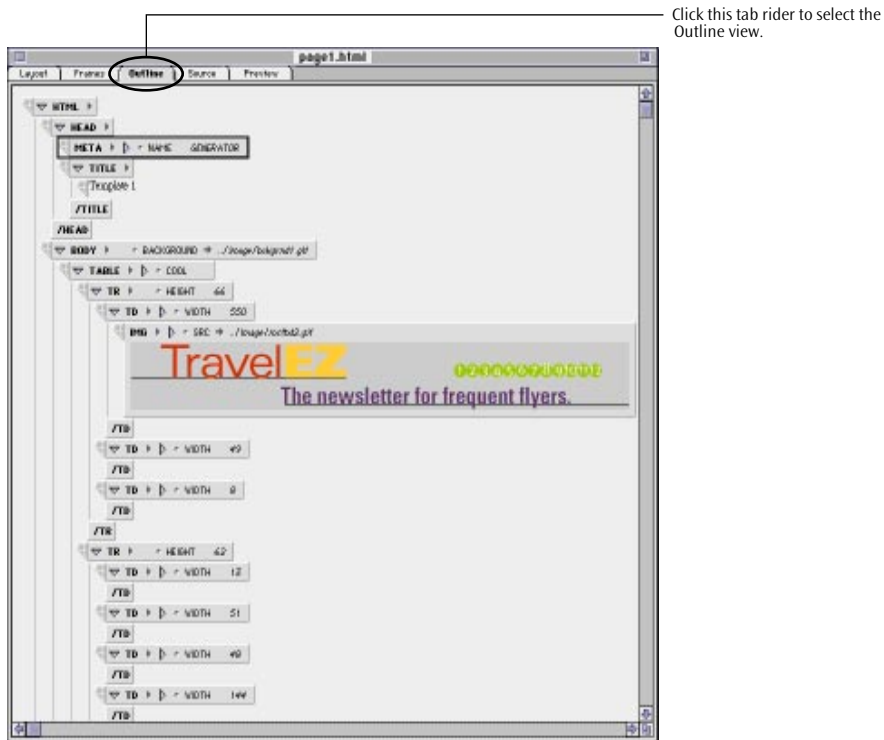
Click this tab rider to select the Outline view.

page1.html

Layout | Frames | Outline | Source | Preview

HTML
HEAD
META NAME GENERATOR
TITLE
Template 1
/TITLE
/HEAD
BODY BACKGROUND ../image/bkgrnd.gif
TABLE COOL
TR HEIGHT 66
TD WIDTH 550
IMG SRC ../image/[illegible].gif
TravelEZ
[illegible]
The newsletter for frequent flyers.
/TD
TD WIDTH 49
/TD
TD WIDTH 8
/TD
/TR
TR HEIGHT 62
TD WIDTH 13
/TD
TD WIDTH 51
/TD
TD WIDTH 49
/TD
TD WIDTH 144
/TD